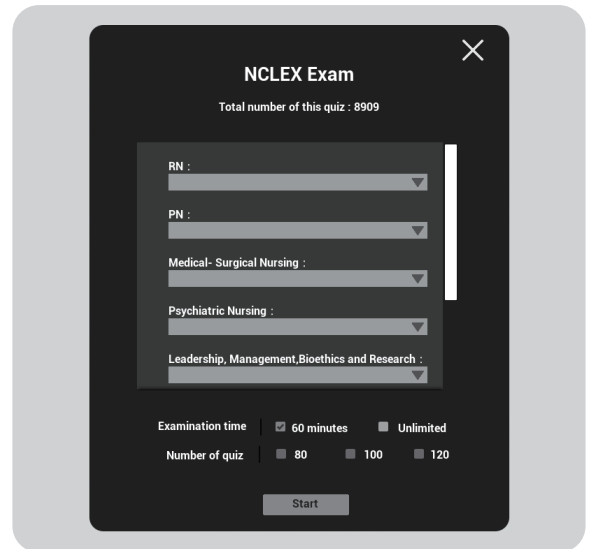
NCLEX Exam

Total number of this quiz : 8909

RN :

PN :

Medical- Surgical Nursing :

Psychiatric Nursing :

Leadership, Management,Bioethics and Research :

Examination time | 60 minutes | Unlimited

Number of quiz | 80 | 100 | 120

Start